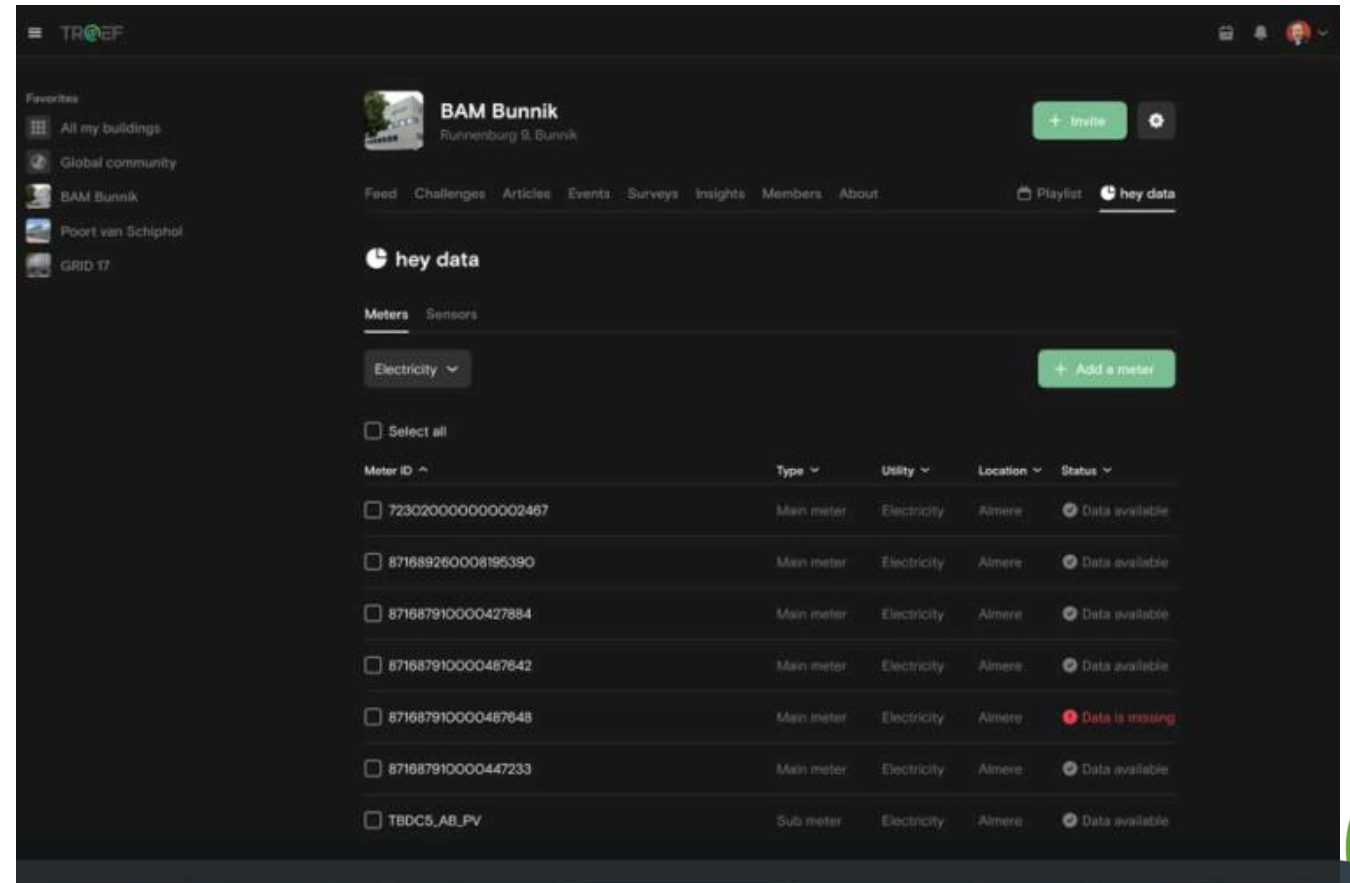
TROEF

Favorites
All my buildings
Global community
BAM Bunnik
Poort van Schiphol
GRID 17

BAM Bunnik
Runnenburg 9, Bunnik

+ Invite

Feed Challenges Articles Events Surveys Insights Members About
Playlist hey data

hey data

Meters Sensors

Electricity

+ Add a meter

Select all

| Meter ID | Type | Utility | Location | Status |
|---|---|---|---|---|
| 723020000000002467 | Main meter | Electricity | Almere | Data available |
| 871689260008195390 | Main meter | Electricity | Almere | Data available |
| 871687910000427884 | Main meter | Electricity | Almere | Data available |
| 871687910000487642 | Main meter | Electricity | Almere | Data available |
| 871687910000487648 | Main meter | Electricity | Almere | Data is missing |
| 871687910000447233 | Main meter | Electricity | Almere | Data available |
| TBDC5_AB_PV | Sub meter | Electricity | Almere | Data available |